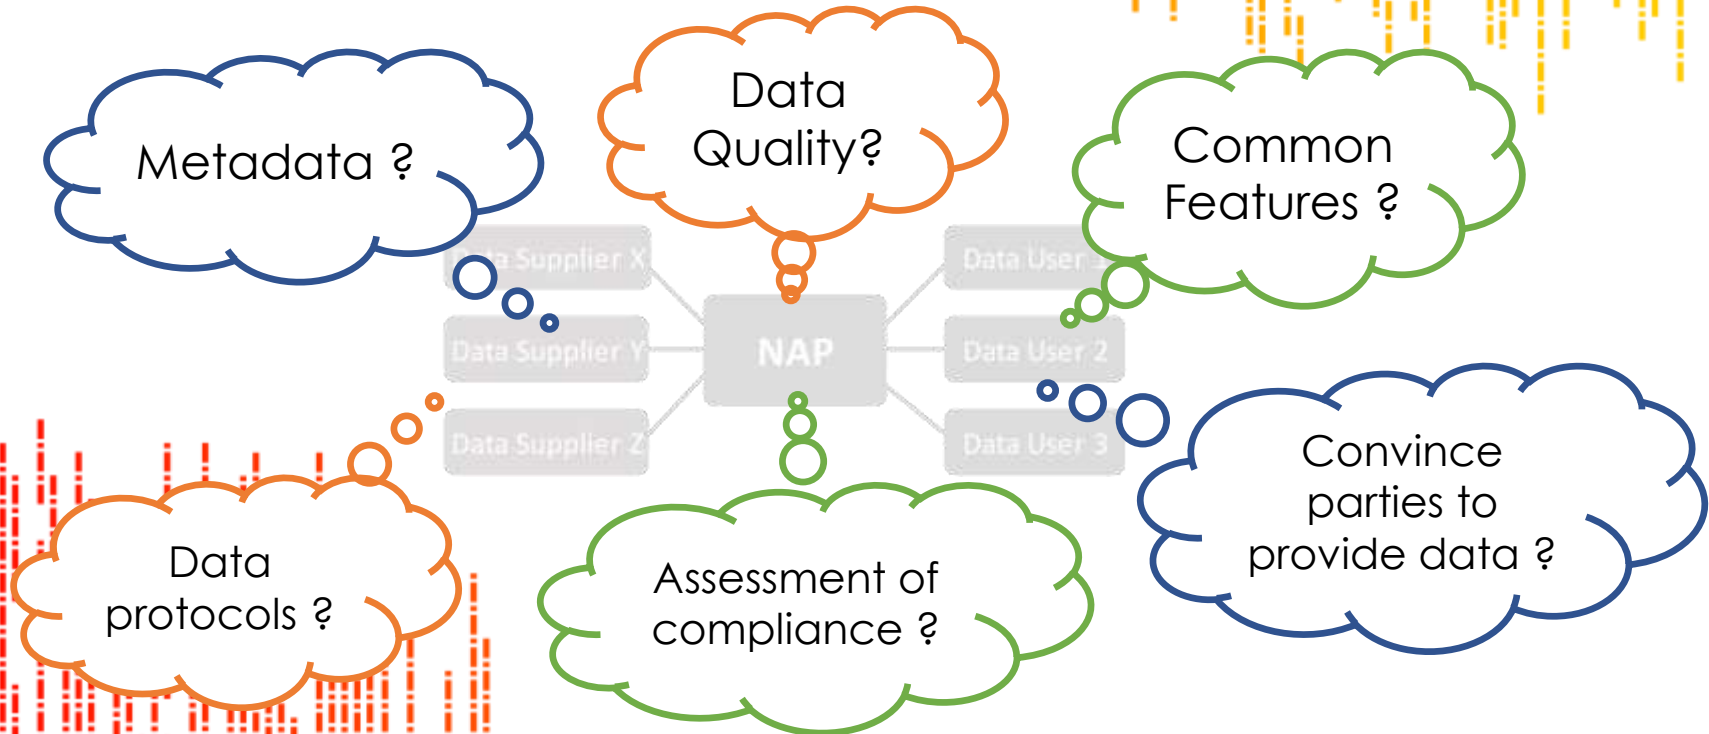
Metadata ?

Data Quality?

Common Features ?

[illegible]a Supplier X

Data Supplier Y

Data Supplier Z

NAP

Data User 1

Data User 2

Data User 3

Data protocols ?

Assessment of compliance ?

Convince parties to provide data ?